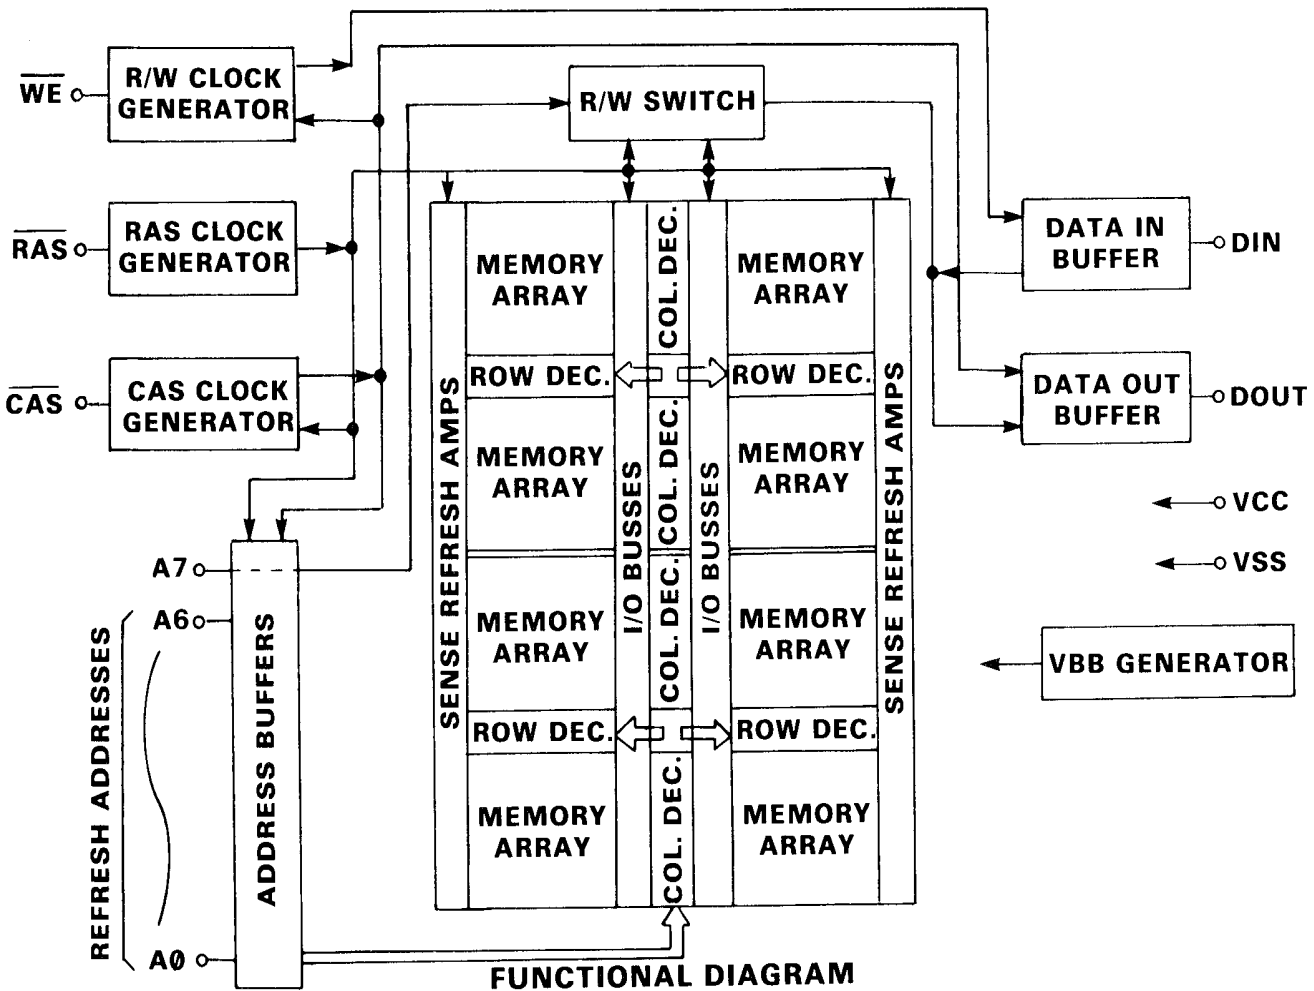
$\overline{WE}$

R/W CLOCK GENERATOR

R/W SWITCH

$\overline{RAS}$

RAS CLOCK GENERATOR

$\overline{CAS}$

CAS CLOCK GENERATOR

DATA IN BUFFER

DIN

DATA OUT BUFFER

DOUT

VCC

VSS

VBB GENERATOR

SENSE REFRESH AMPS

MEMORY ARRAY

COL. DEC.

MEMORY ARRAY

ROW DEC.

ROW DEC.

MEMORY ARRAY

COL. DEC.

MEMORY ARRAY

I/O BUSSES

I/O BUSSES

MEMORY ARRAY

COL. DEC.

MEMORY ARRAY

ROW DEC.

ROW DEC.

MEMORY ARRAY

COL. DEC.

MEMORY ARRAY

SENSE REFRESH AMPS

A7

A6

REFRESH ADDRESSES

ADDRESS BUFFERS

AØ

FUNCTIONAL DIAGRAM